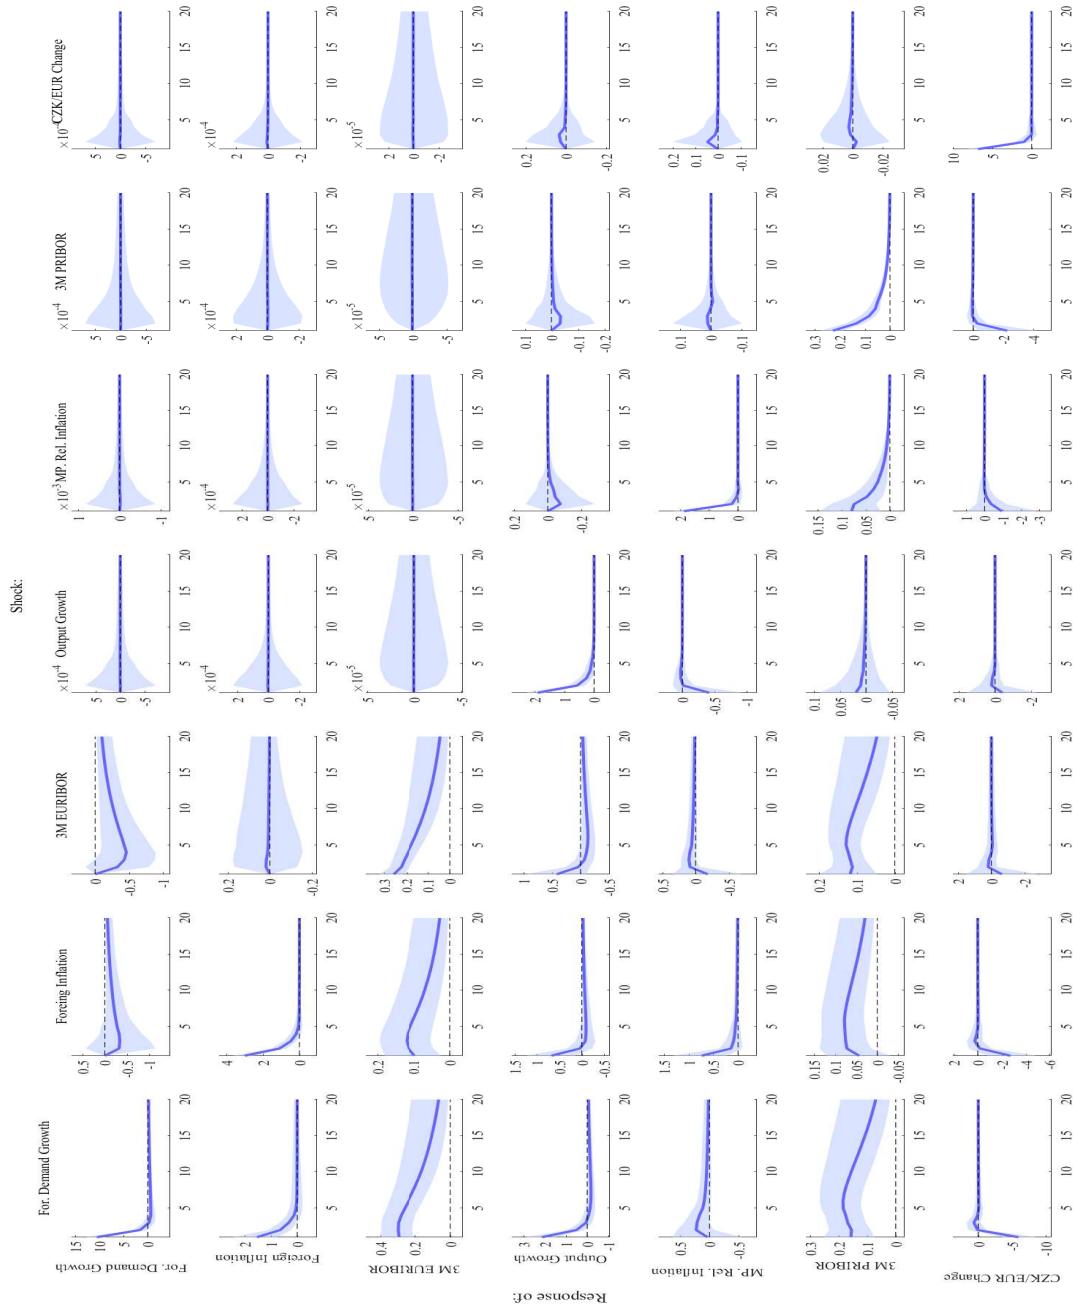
Shock:

For. Demand Growth

Foreing Inflation

3M EURIBOR

Output Growth

MP. Rel. Inflation

3M PRIBOR

CZK/EUR Change

Response of:

For. Demand Growth

Foreign Inflation

3M EURIBOR

Output Growth

MP. Rel. Inflation

3M PRIBOR

CZK/EUR Change

15 10 5 0

0.5 0 -0.5 -1

0 -0.5 -1

$\times10^{-4}$ 5 0 -5

$\times10^{-3}$ 1 0 -1

$\times10^{-4}$ 5 0 -5

$\times10^{-4}$ 5 0 -5

2 1 0

4 2 0

0.2 0 -0.2

$\times10^{-4}$ 2 0 -2

$\times10^{-4}$ 2 0 -2

$\times10^{-4}$ 2 0 -2

$\times10^{-4}$ 2 0 -2

0.4 0.2 0

0.2 0.1 0

0.3 0.2 0.1 0

$\times10^{-5}$ 5 0 -5

$\times10^{-5}$ 5 0 -5

$\times10^{-5}$ 5 0 -5

$\times10^{-5}$ 2 0 -2

3 2 1 0 -1

1.5 1 0.5 0 -0.5

1 0.5 0 -0.5

2 1 0

0.2 0 -0.2

0.1 0 -0.1 -0.2

0.2 0 -0.2

0.5 0 -0.5

1.5 1 0.5 0

0.5 0 -0.5

0 -0.5 -1

2 1 0

0.1 0 -0.1

0.2 0.1 0 -0.1

0.3 0.2 0.1 0

0.15 0.1 0.05 0 -0.05

0.2 0.1 0

0.1 0.05 0 -0.05

0.15 0.1 0.05 0

0.3 0.2 0.1 0

0.02 0 -0.02

0 -5 -10

2 0 -2 -4 -6

2 0 -2

2 0 -2

1 0 -1 -2 -3

0 -2 -4

10 5 0

5 10 15 20